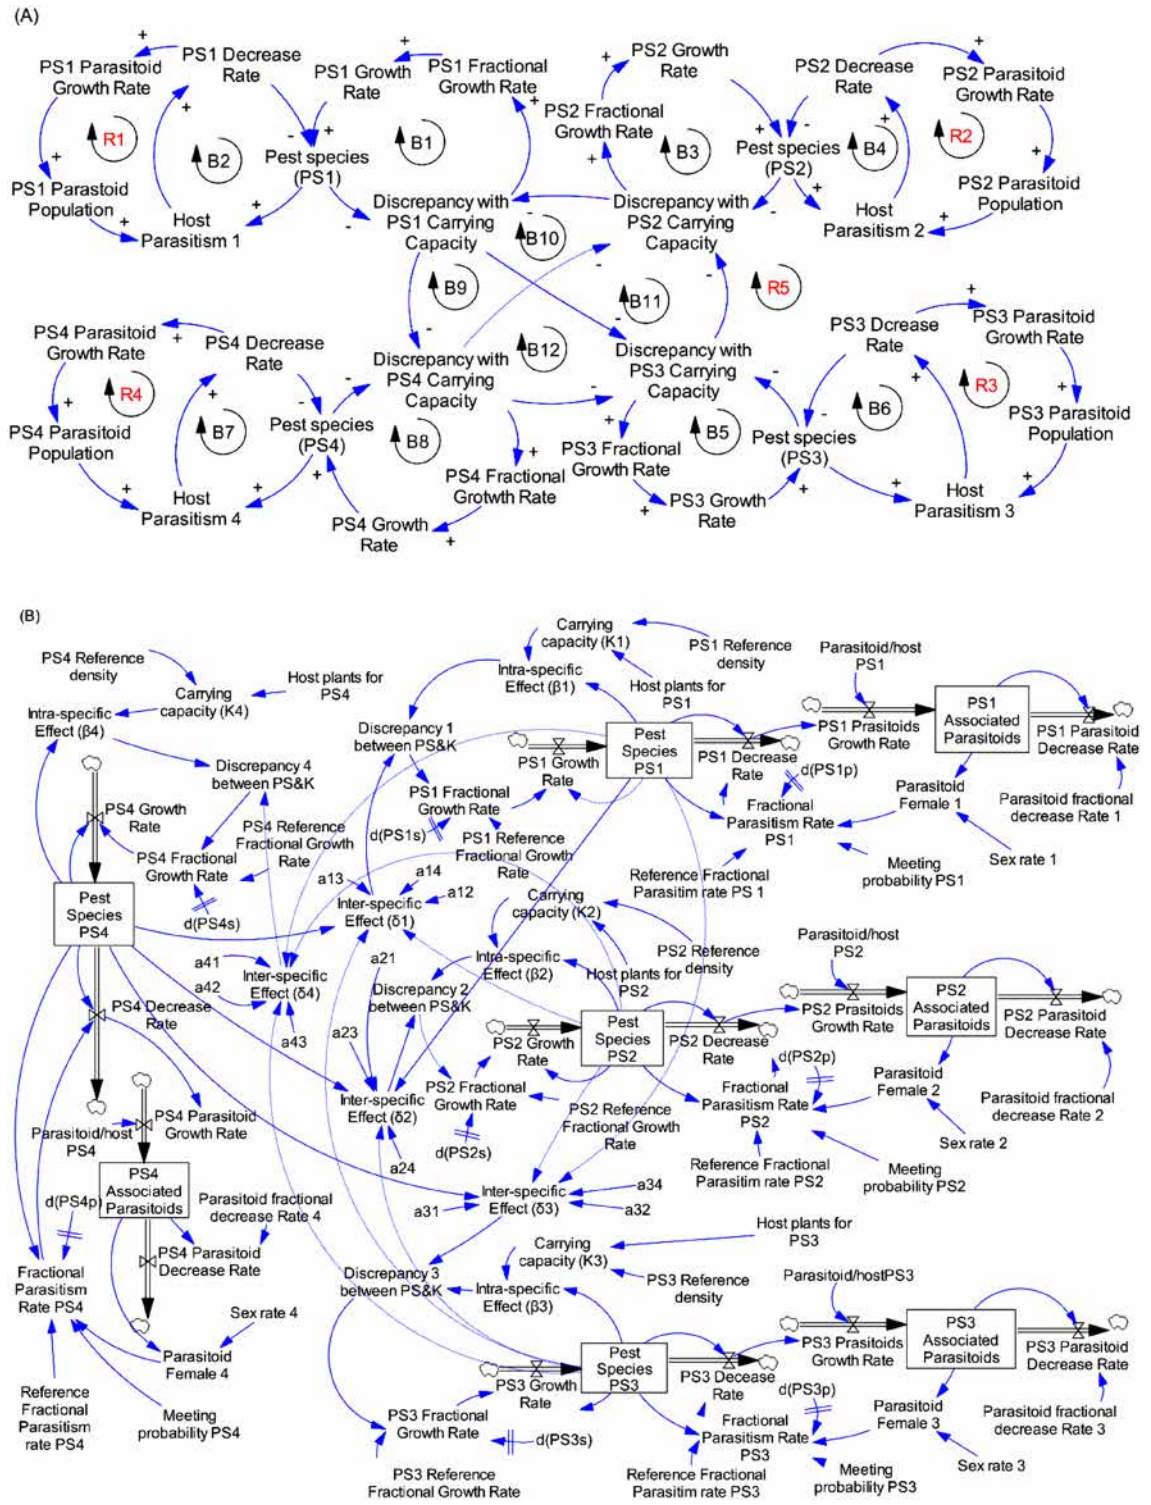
(A)

PS1 Parasitoid Growth Rate
PS1 Decrease Rate
PS1 Growth Rate
PS1 Fractional Growth Rate
PS2 Growth Rate
PS2 Decrease Rate
PS2 Parasitoid Growth Rate
R1
B2
Pest species (PS1)
B1
PS2 Fractional Growth Rate
B3
Pest species (PS2)
B4
R2
PS1 Parastoid Population
Host Parasitism 1
Discrepancy with PS1 Carrying Capacity
Discrepancy with PS2 Carrying Capacity
Host Parasitism 2
PS2 Parasitoid Population
B10
B9
B11
R5
PS3 Dcrease Rate
PS3 Parasitoid Growth Rate
PS4 Parasitoid Growth Rate
PS4 Decrease Rate
Discrepancy with PS4 Carrying Capacity
B12
Discrepancy with PS3 Carrying Capacity
R3
R4
PS3 Parasitoid Population
PS4 Parasitoid Population
B7
Pest species (PS4)
B8
PS3 Fractional Growth Rate
B5
Pest species (PS3)
B6
Host Parasitism 4
PS4 Fractional Grotwth Rate
PS3 Growth Rate
Host Parasitism 3
PS4 Growth Rate

(B)

Carrying capacity (K1)
PS1 Reference density
Parasitoid/host PS1
PS4 Reference density
Host plants for PS4
Intra-specific Effect (β1)
Host plants for PS1
Carrying capacity (K4)
Intra-specific Effect (β4)
Discrepancy 1 between PS&K
Pest Species PS1
PS1 Prasitoids Growth Rate
PS1 Associated Parasitoids
PS1 Parasitoid Decrease Rate
PS1 Growth Rate
PS1 Decrease Rate
d(PS1p)
Discrepancy 4 between PS&K
PS4 Growth Rate
PS1 Fractional Growth Rate
Fractional Parasitism Rate PS1
Parasitoid Female 1
Parasitoid fractional decrease Rate 1
PS4 Reference Fractional Growth Rate
d(PS1s)
PS1 Reference Fractional Growth Rate
PS4 Fractional Growth Rate
Sex rate 1
a13
a14
a12
Reference Fractional Parasitim rate PS 1
Meeting probability PS1
Pest Species PS4
d(PS4s)
Inter-specific Effect (δ1)
Carrying capacity (K2)
PS2 Reference density
Parasitoid/host PS2
a21
Intra-specific Effect (β2)
Host plants for PS2
a41
a42
Inter-specific Effect (δ4)
Discrepancy 2 between PS&K
PS4 Decrease Rate
PS2 Prasitoids Growth Rate
PS2 Associated Parasitoids
PS2 Parasitoid Decrease Rate
a43
a23
PS2 Growth Rate
Pest Species PS2
PS2 Decrease Rate
d(PS2p)
Parasitoid Female 2
PS4 Parasitoid Growth Rate
Inter-specific Effect (δ2)
PS2 Fractional Growth Rate
Fractional Parasitism Rate PS2
Parasitoid fractional decrease Rate 2
Parasitoid/host PS4
PS2 Reference Fractional Growth Rate
Sex rate 2
d(PS2s)
a24
Reference Fractional Parasitim rate PS2
Meeting probability PS2
PS4 Associated Parasitoids
d(PS4p)
Parasitoid fractional decrease Rate 4
Inter-specific Effect (δ3)
a34
a31
a32
Host plants for PS3
PS4 Parasitoid Decrease Rate
Carrying capacity (K3)
Fractional Parasitism Rate PS4
Discrepancy 3 between PS&K
Intra-specific Effect (β3)
PS3 Reference density
Parasitoid/hostPS3
Sex rate 4
Parasitoid Female 4
Pest Species PS3
PS3 Prasitoids Growth Rate
PS3 Associated Parasitoids
PS3 Parasitoid Decrease Rate
PS3 Growth Rate
PS3 Decease Rate
d(PS3p)
Reference Fractional Parasitism rate PS4
Meeting probability PS4
PS3 Fractional Growth Rate
d(PS3s)
Fractional Parasitism Rate PS3
Parasitoid Female 3
Parasitoid fractional decrease Rate 3
Sex rate 3
PS3 Reference Fractional Growth Rate
Reference Fractional Parasitim rate PS3
Meeting probability PS3